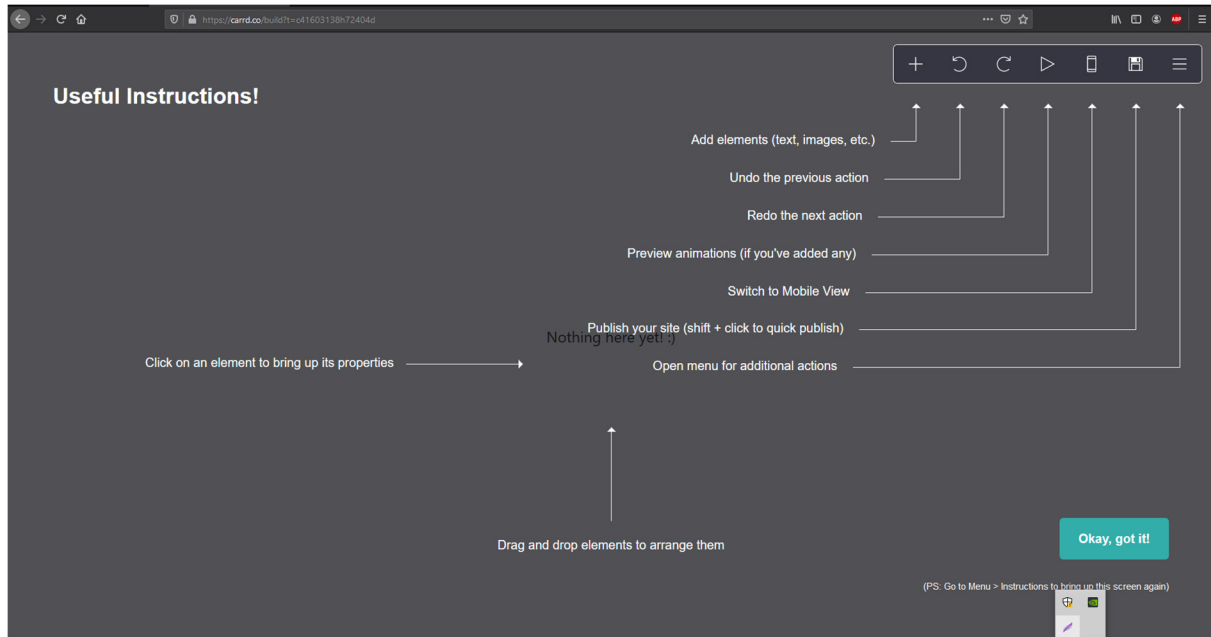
https://carrd.co/build?t=c41603138h72404d

ABP

Useful Instructions!

Add elements (text, images, etc.)

Undo the previous action

Redo the next action

Preview animations (if you've added any)

Switch to Mobile View

Publish your site (shift + click to quick publish)

Nothing here yet! :)

Click on an element to bring up its properties

Open menu for additional actions

Drag and drop elements to arrange them

Okay, got it!

(PS: Go to Menu > Instructions to bring up this screen again)